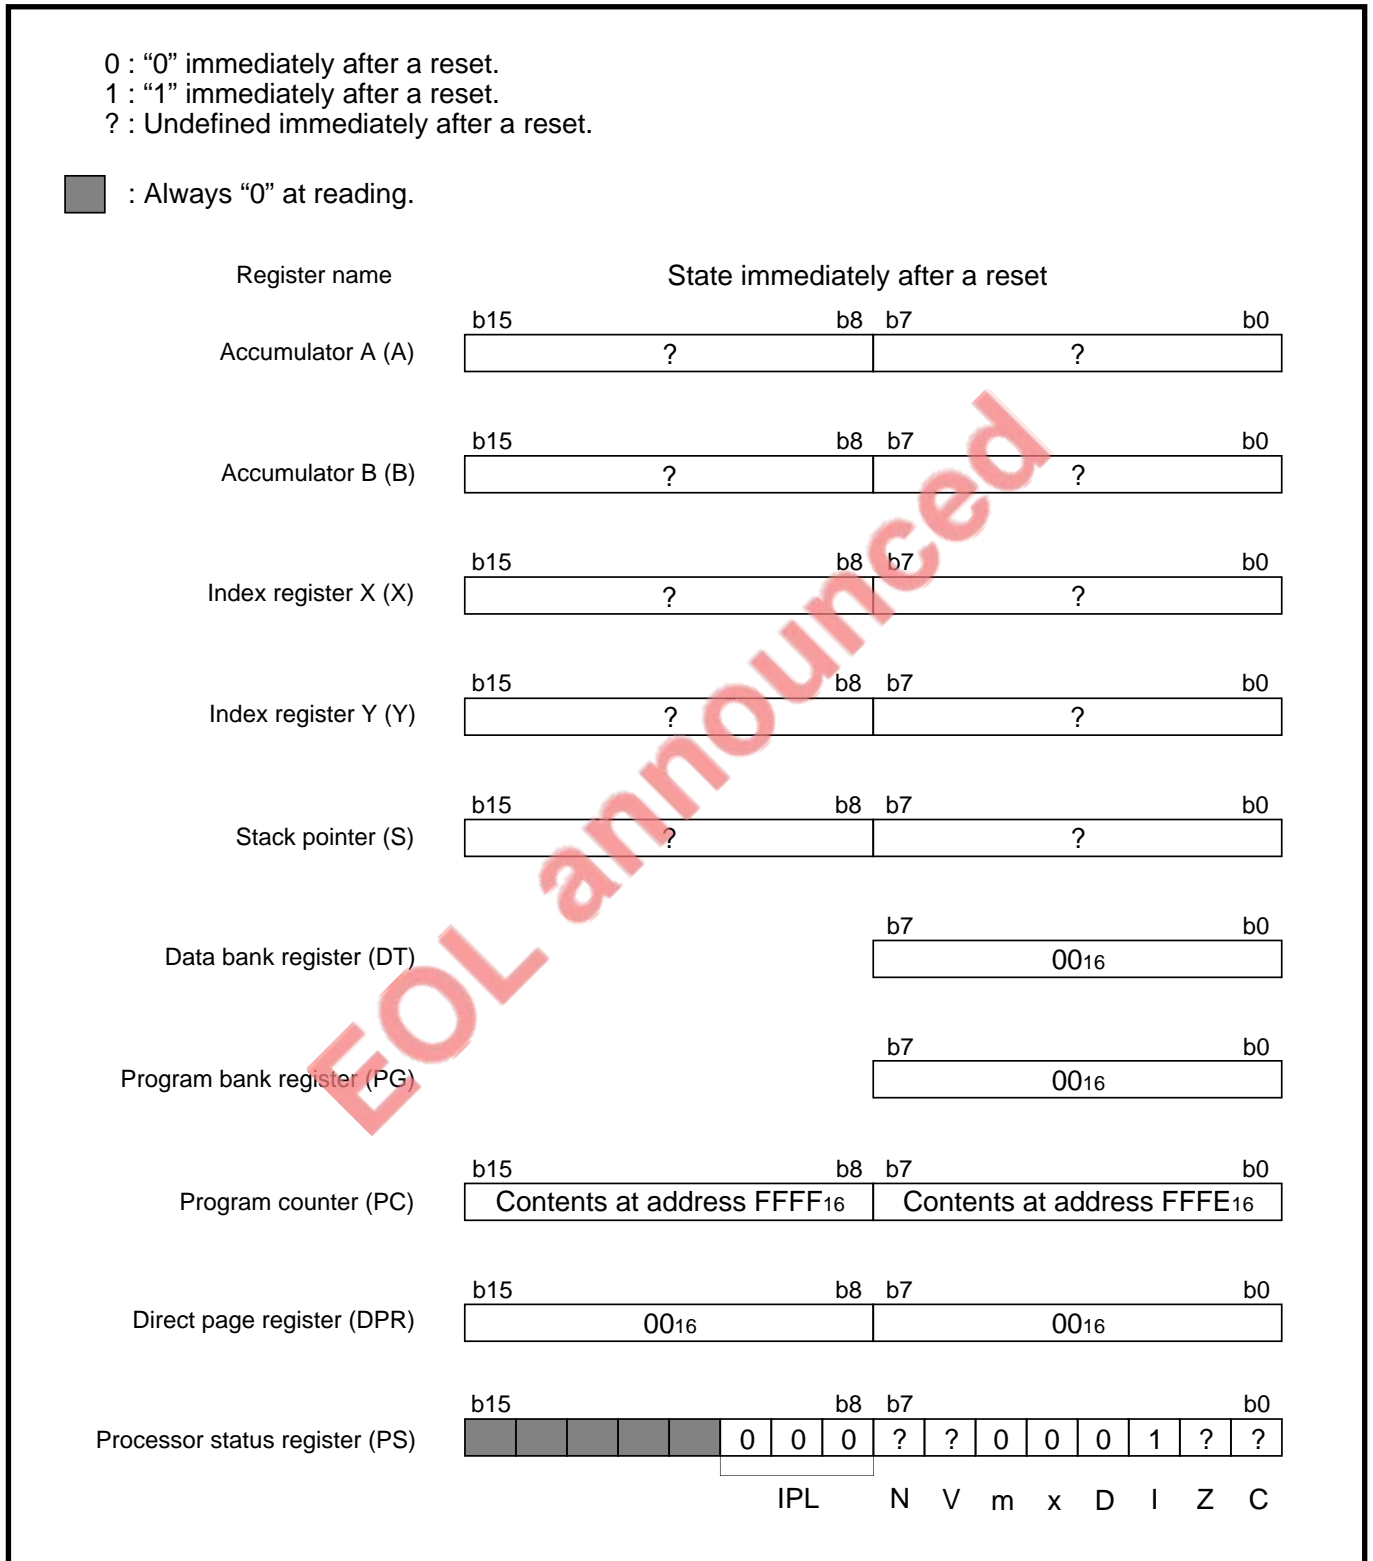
0 : “0” immediately after a reset.
1 : “1” immediately after a reset.
? : Undefined immediately after a reset.

: Always “0” at reading.

Register name

State immediately after a reset

Accumulator A (A)
b15 b8 b7 b0
| ? | ? |
|---|---|

Accumulator B (B)
b15 b8 b7 b0
| ? | ? |
|---|---|

Index register X (X)
b15 b8 b7 b0
| ? | ? |
|---|---|

Index register Y (Y)
b15 b8 b7 b0
| ? | ? |
|---|---|

Stack pointer (S)
b15 b8 b7 b0
| ? | ? |
|---|---|

Data bank register (DT)
b7 b0
$00_{16}$

Program bank register (PG)
b7 b0
$00_{16}$

Program counter (PC)
b15 b8 b7 b0
| Contents at address $FFFF_{16}$ | Contents at address $FFFE_{16}$ |
|---|---|

Direct page register (DPR)
b15 b8 b7 b0
| $00_{16}$ | $00_{16}$ |
|---|---|

Processor status register (PS)
b15 b8 b7 b0
| | | | | | 0 | 0 | 0 | ? | ? | 0 | 0 | 0 | 1 | ? | ? |
|---|---|---|---|---|---|---|---|---|---|---|---|---|---|---|---|
| | | | | | IPL | | | N | V | m | x | D | I | Z | C |

EOL announced